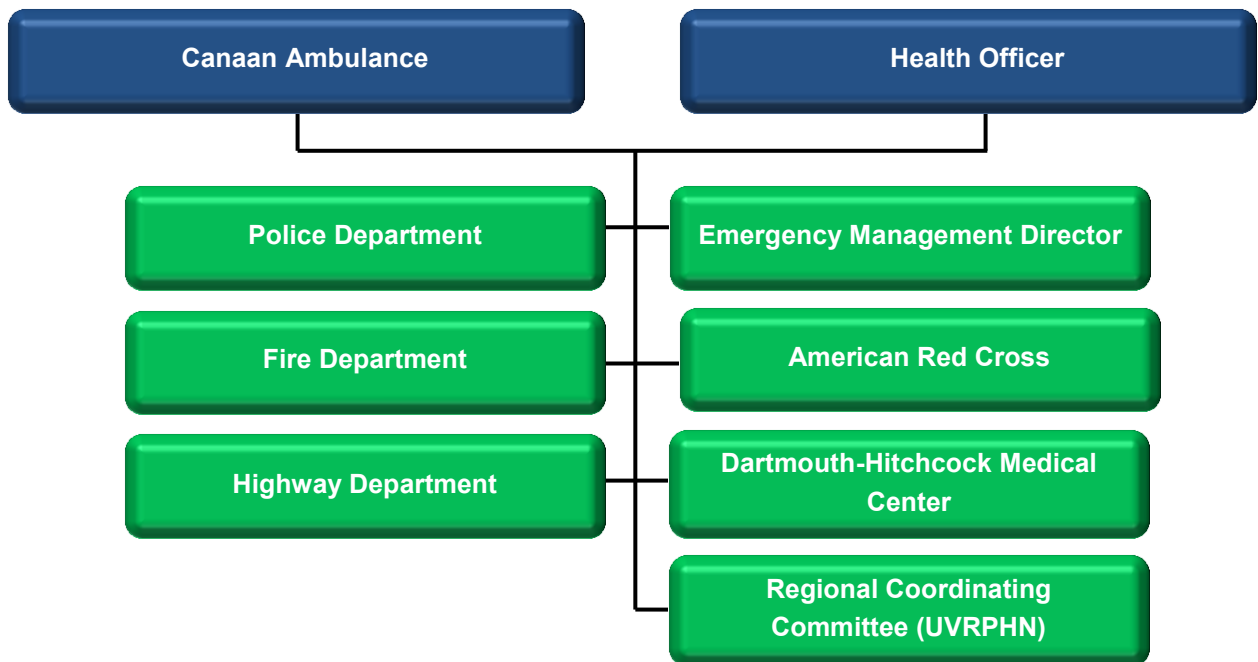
Canaan Ambulance

Health Officer

Police Department

Emergency Management Director

Fire Department

American Red Cross

Highway Department

Dartmouth-Hitchcock Medical Center

Regional Coordinating Committee (UVRPHN)